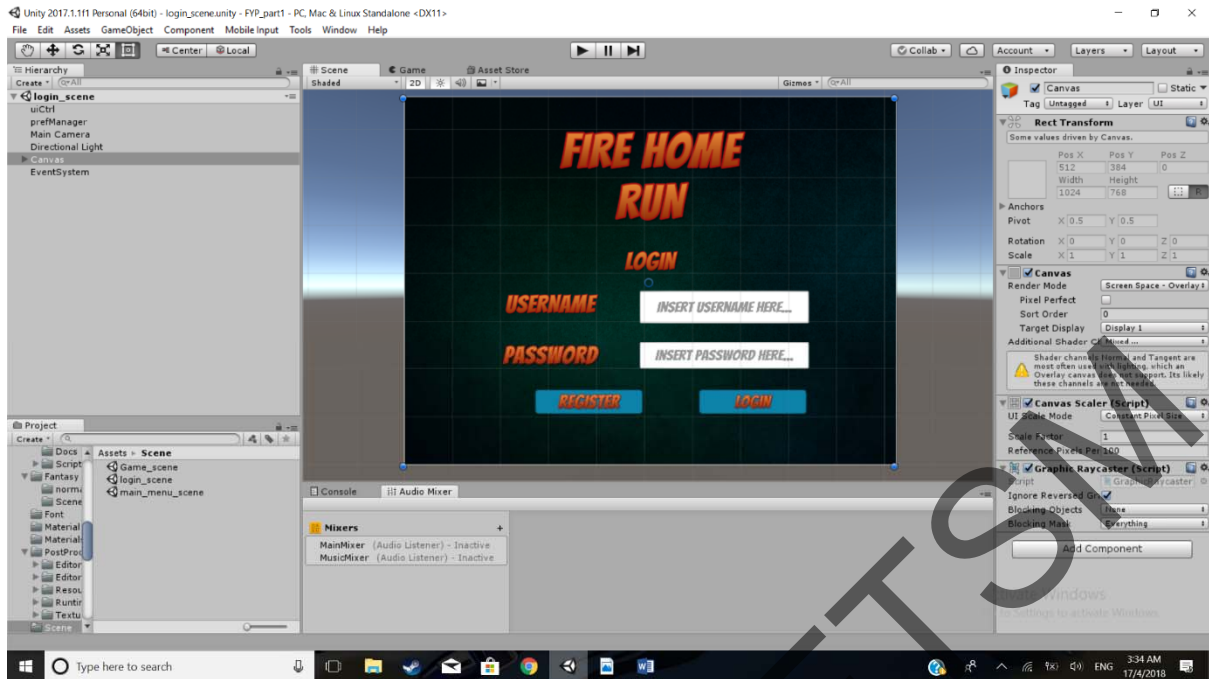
Unity 2017.1.1f1 Personal (64bit) - login_scene.unity - FYP_part1 - PC, Mac & Linux Standalone <DX11>
File Edit Assets GameObject Component Mobile Input Tools Window Help

Center Local
Collab Account Layers Layout

Hierarchy
Create
login_scene
uiCtrl
prefManager
Main Camera
Directional Light
Canvas
EventSystem

Scene Game Asset Store
Shaded 2D
Gizmos

FIRE HOME RUN
LOGIN
USERNAME
INSERT USERNAME HERE...
PASSWORD
INSERT PASSWORD HERE...
REGISTER
LOGIN

Inspector
Canvas
Static
Tag Untagged Layer UI
Rect Transform
Some values driven by Canvas.
Pos X Pos Y Pos Z
512 384 0
Width Height
1024 768
Anchors
Pivot X 0.5 Y 0.5
Rotation X 0 Y 0 Z 0
Scale X 1 Y 1 Z 1
Canvas
Render Mode Screen Space - Overlay
Pixel Perfect
Sort Order 0
Target Display Display 1
Additional Shader Ch Mixed ...
Shader channels Normal and Tangent are most often used with lighting, which an Overlay canvas does not support. Its likely these channels are not needed.
Canvas Scaler (Script)
UI Scale Mode Constant Pixel Size
Scale Factor 1
Reference Pixels Per 100
Graphic Raycaster (Script)
Script GraphicRaycaster
Ignore Reversed Gr
Blocking Objects None
Blocking Mask Everything
Add Component
Activate Windows
Go to Settings to activate Windows.

Project
Create
Docs
Script
Fantasy
norma
Scene
Font
Material
Materials
PostProc
Editor
Editor
Resou
Runtir
Textu
Scene
Assets ▸ Scene
Game_scene
login_scene
main_menu_scene

Console Audio Mixer
Mixers
MainMixer (Audio Listener) - Inactive
MusicMixer (Audio Listener) - Inactive

Type here to search
ENG 3:34 AM 17/4/2018

TSM